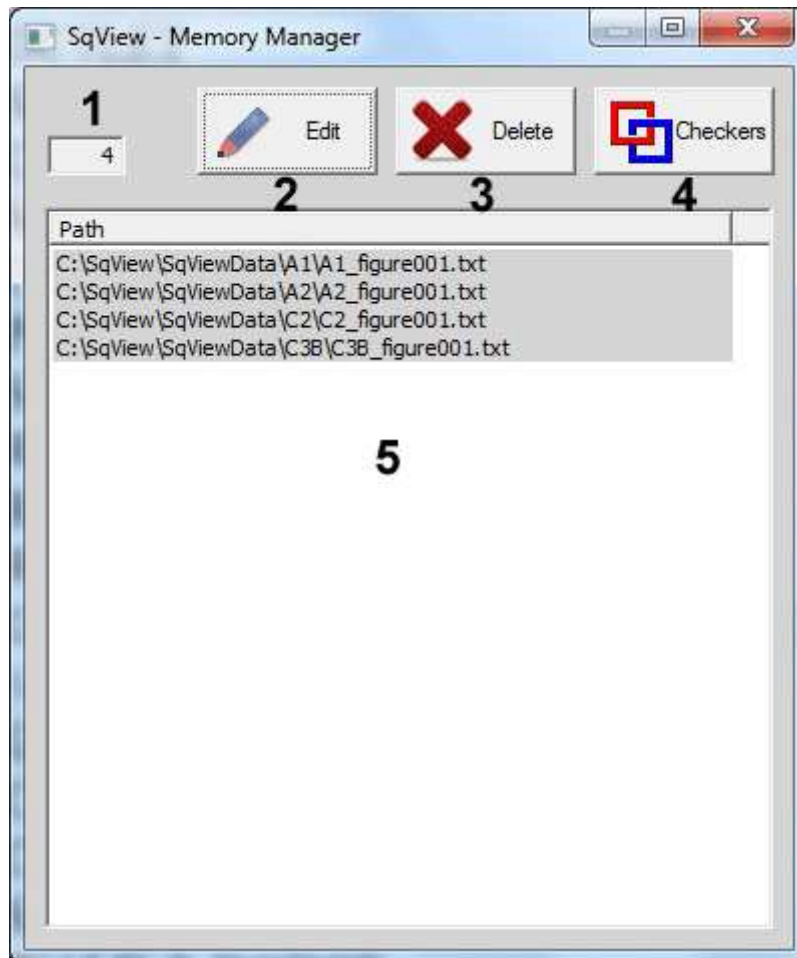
SqView - Memory Manager

1
4

Edit
2

Delete
3

Checkers
4

Path

C:\SqView\SqViewData\A1\A1_figure001.txt
C:\SqView\SqViewData\A2\A2_figure001.txt
C:\SqView\SqViewData\C2\C2_figure001.txt
C:\SqView\SqViewData\C3B\C3B_figure001.txt

5